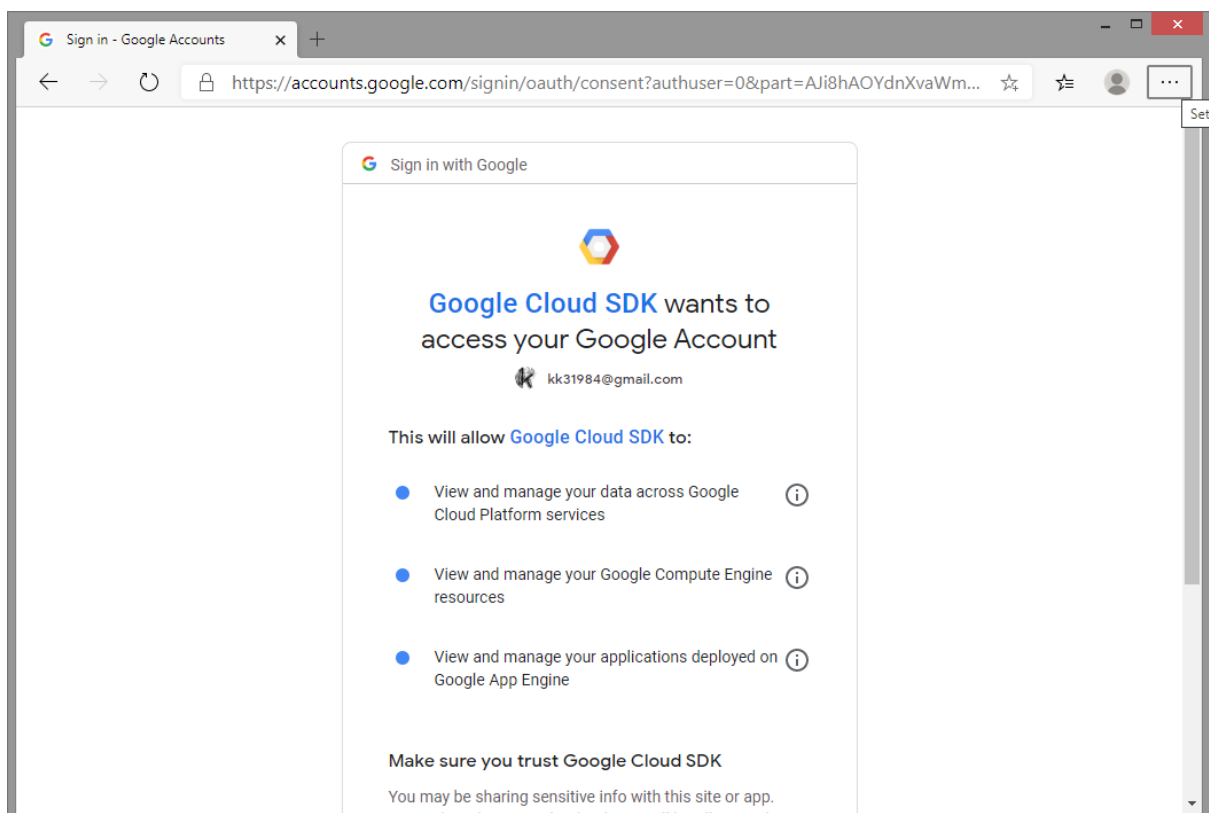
Sign in - Google Accounts

https://accounts.google.com/signin/oauth/consent?authuser=0&part=AJi8hAOYdnXvaWm...

Set

Sign in with Google

Google Cloud SDK wants to access your Google Account

kk31984@gmail.com

This will allow Google Cloud SDK to:

View and manage your data across Google Cloud Platform services

View and manage your Google Compute Engine resources

View and manage your applications deployed on Google App Engine

Make sure you trust Google Cloud SDK

You may be sharing sensitive info with this site or app.